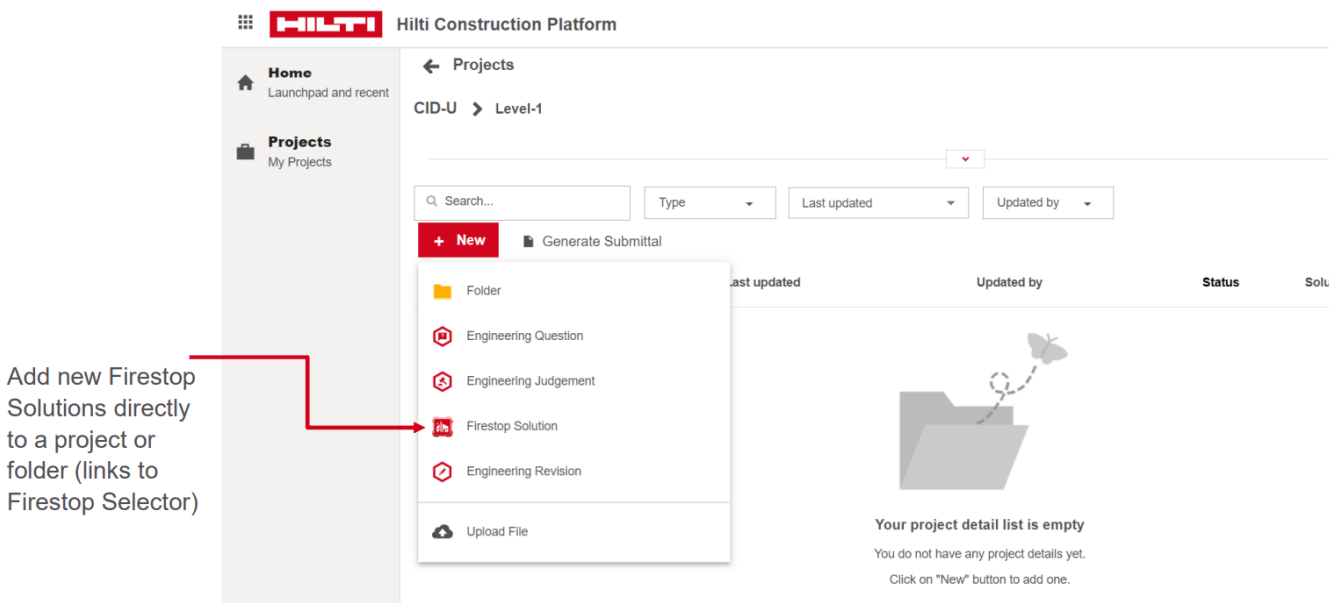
HILTI Hilti Construction Platform

Home
Launchpad and recent

Projects
My Projects

Projects

CID-U > Level-1

Search...

Type

Last updated

Updated by

+ New

Generate Submittal

Folder

Engineering Question

Engineering Judgement

Firestop Solution

Engineering Revision

Upload File

Last updated

Updated by

Status

Solu

Your project detail list is empty

You do not have any project details yet.

Click on "New" button to add one.

Add new Firestop Solutions directly to a project or folder (links to Firestop Selector)